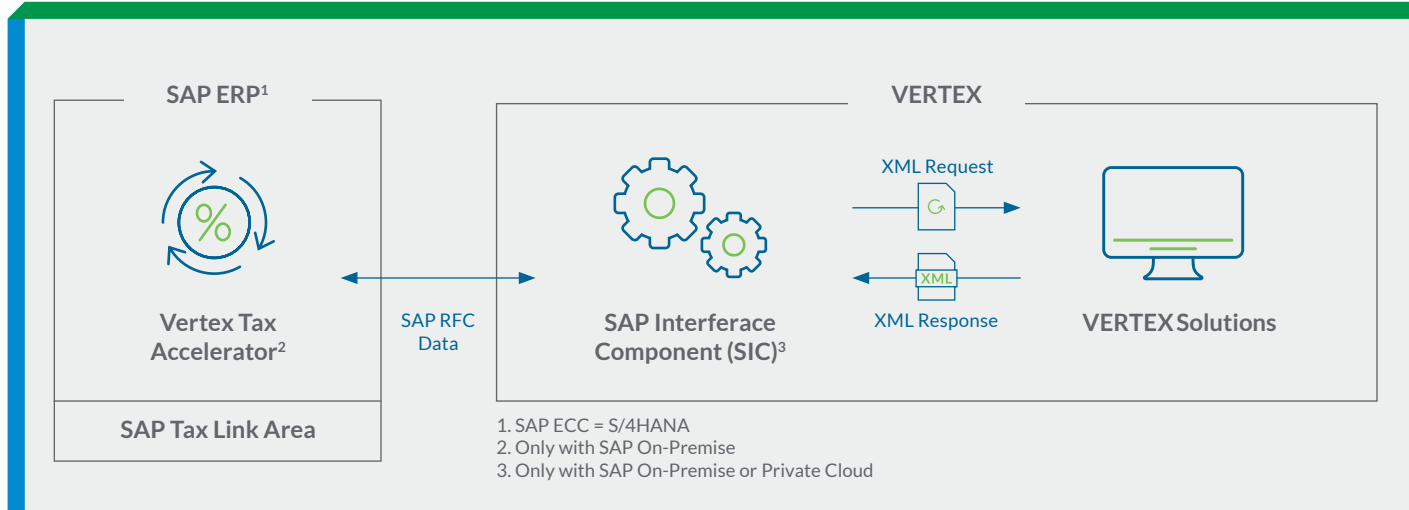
SAP ERP$^1$

%

Vertex Tax Accelerator$^2$

SAP Tax Link Area

SAP RFC Data

VERTEX

SAP Interferace Component (SIC)$^3$

XML Request

XML

XML Response

VERTEX Solutions

1. SAP ECC = S/4HANA
2. Only with SAP On-Premise
3. Only with SAP On-Premise or Private Cloud